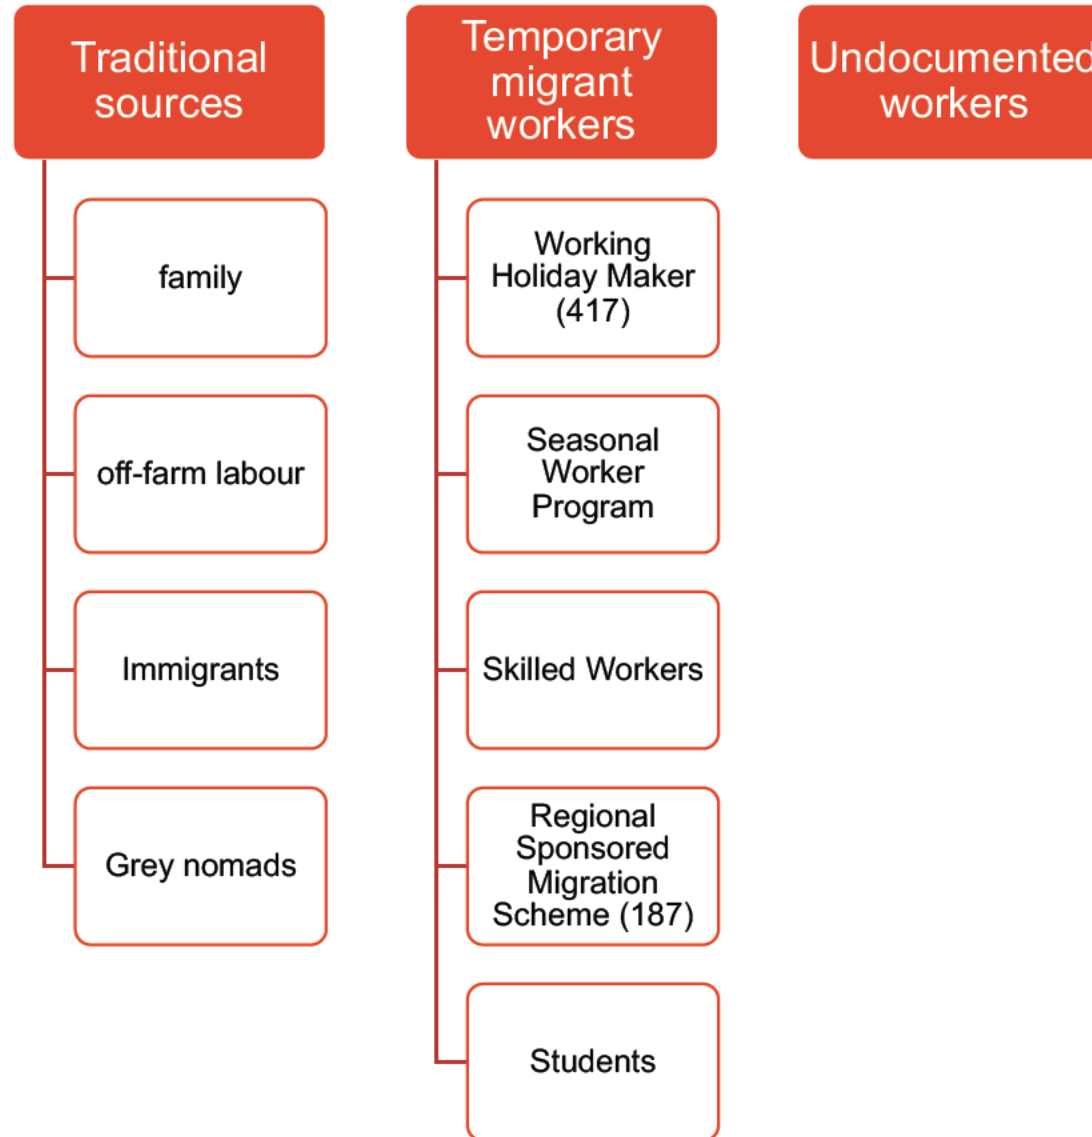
Traditional sources

family

off-farm labour

Immigrants

Grey nomads

Temporary migrant workers

Working Holiday Maker (417)

Seasonal Worker Program

Skilled Workers

Regional Sponsored Migration Scheme (187)

Students

Undocumented workers